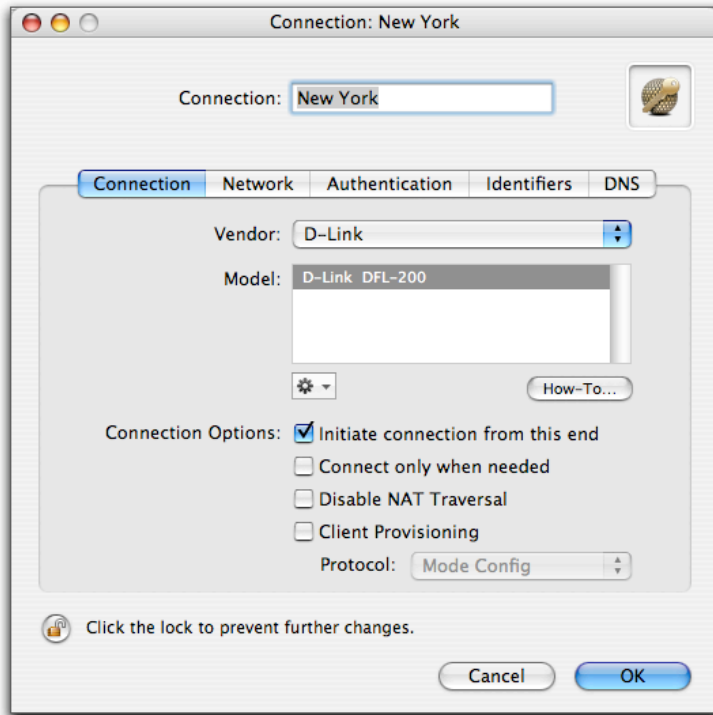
Connection: New York

Connection: New York

Connection | Network | Authentication | Identifiers | DNS

Vendor: D-Link

Model: D-Link DFL-200

How-To...

Connection Options: Initiate connection from this end
Connect only when needed
Disable NAT Traversal
Client Provisioning
Protocol: Mode Config

Click the lock to prevent further changes.

Cancel OK